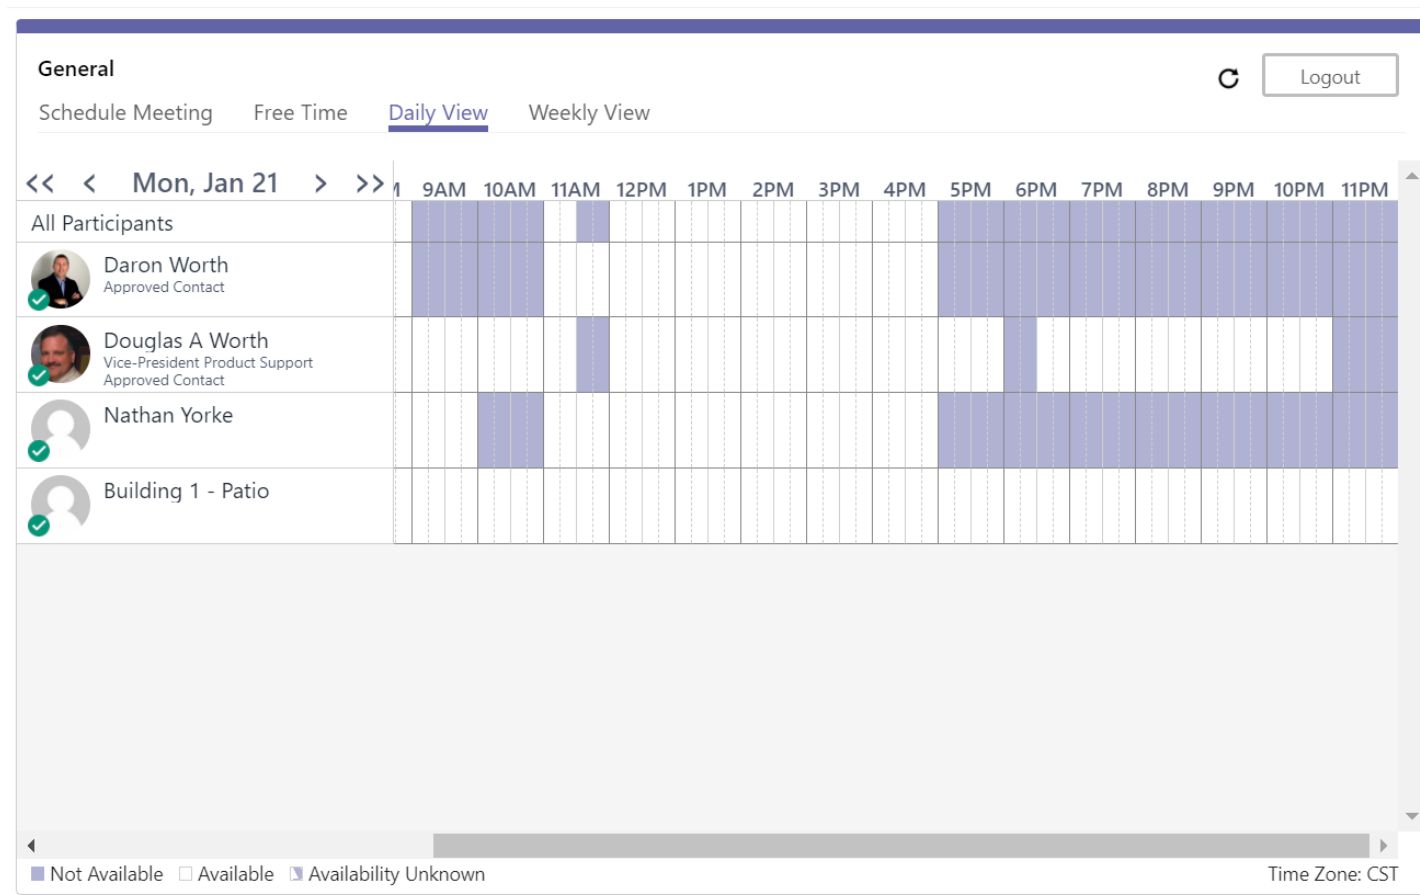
General

Logout

Schedule Meeting Free Time Daily View Weekly View

<< < Mon, Jan 21 > >>

1 9AM 10AM 11AM 12PM 1PM 2PM 3PM 4PM 5PM 6PM 7PM 8PM 9PM 10PM 11PM

All Participants

Daron Worth
Approved Contact

Douglas A Worth
Vice-President Product Support
Approved Contact

Nathan Yorke

Building 1 - Patio

Not Available Available Availability Unknown

Time Zone: CST